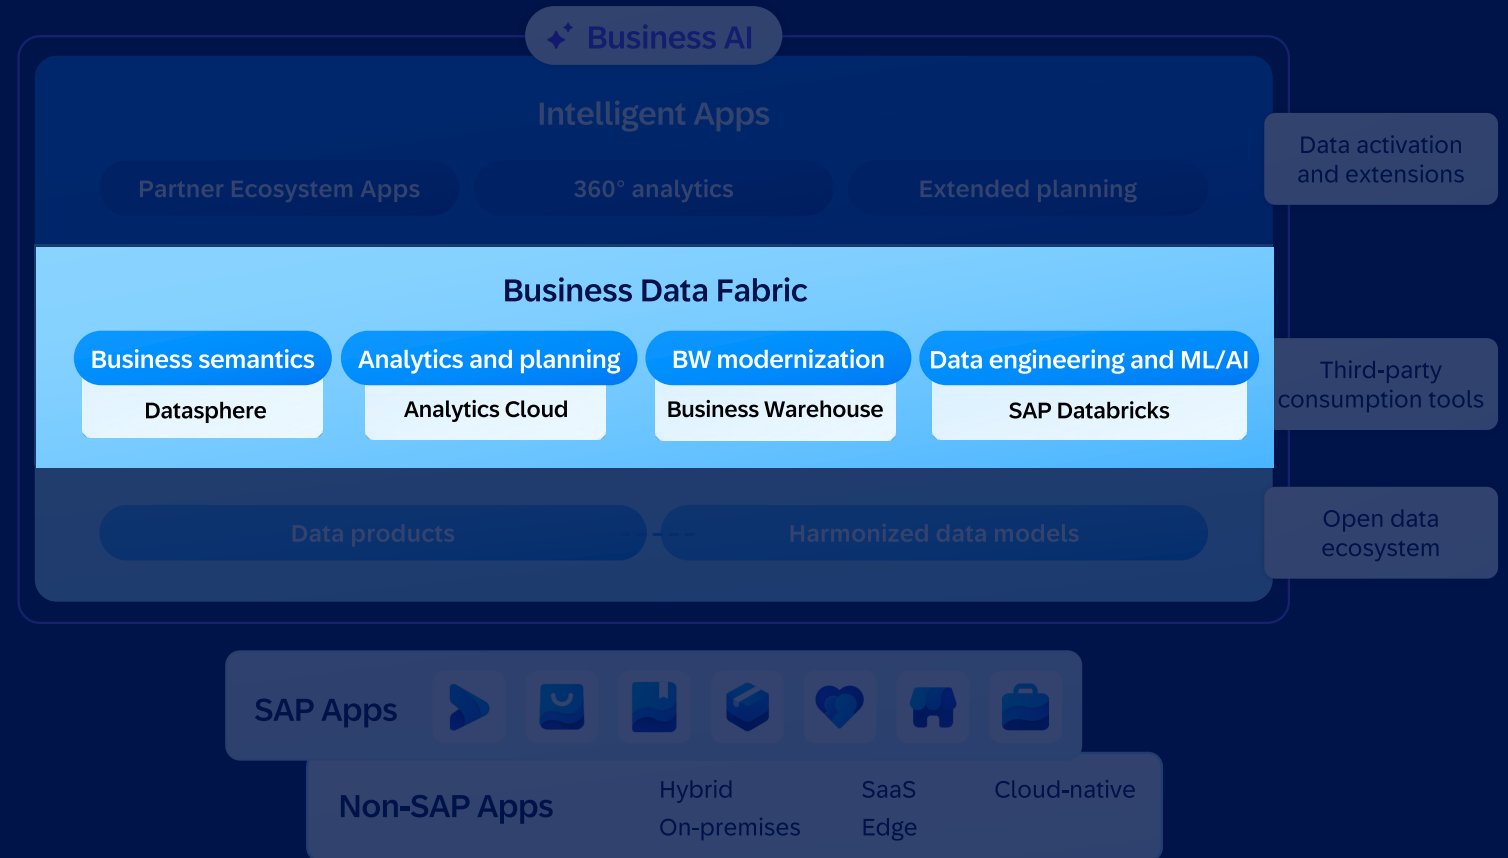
Business AI

Intelligent Apps

Partner Ecosystem Apps

360° analytics

Extended planning

Data activation and extensions

Business Data Fabric

Business semantics

Datasphere

Analytics and planning

Analytics Cloud

BW modernization

Business Warehouse

Data engineering and ML/AI

SAP Databricks

Third-party consumption tools

Data products

Harmonized data models

Open data ecosystem

SAP Apps

Non-SAP Apps

Hybrid

On-premises

SaaS

Edge

Cloud-native